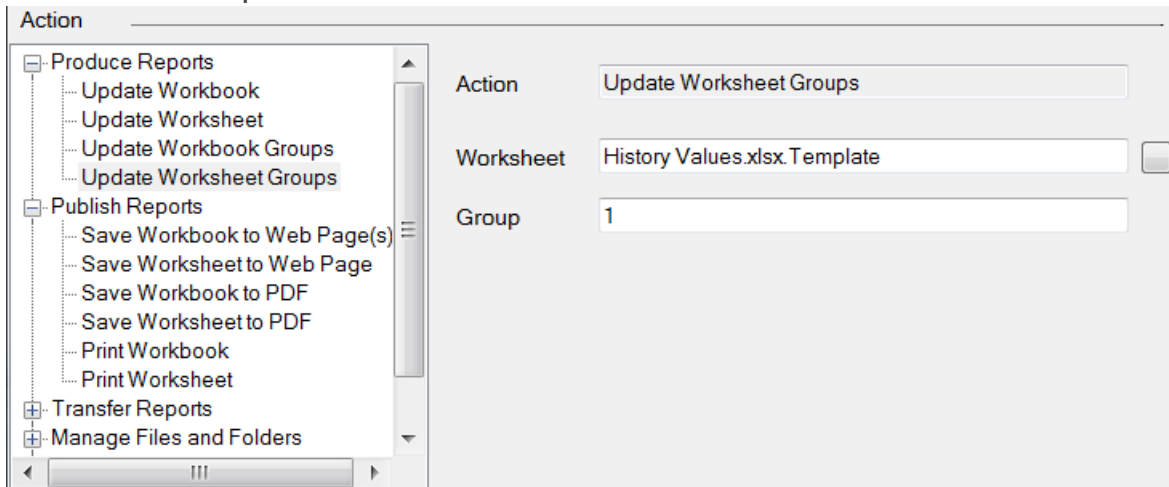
Action

Produce Reports
Update Workbook
Update Worksheet
Update Workbook Groups
Update Worksheet Groups
Publish Reports
Save Workbook to Web Page(s)
Save Worksheet to Web Page
Save Workbook to PDF
Save Worksheet to PDF
Print Workbook
Print Worksheet
Transfer Reports
Manage Files and Folders

Action Update Worksheet Groups

Worksheet History Values.xlsx.Template

Group 1